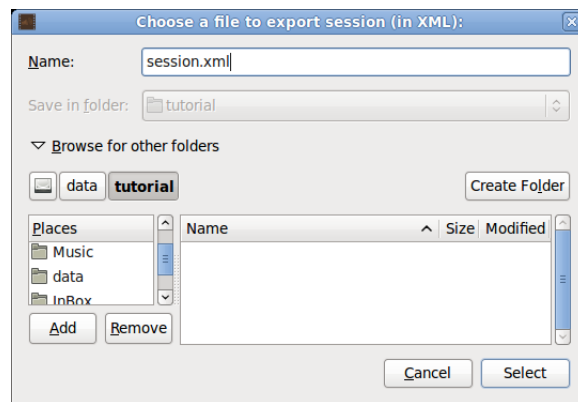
Choose a file to export session (in XML):

Name: session.xml

Save in folder: tutorial

Browse for other folders

data tutorial

Create Folder

| Places |
|---|
| Music |
| data |
| InBox |

| Name | Size | Modified |
|---|---|---|

Add Remove

Cancel Select